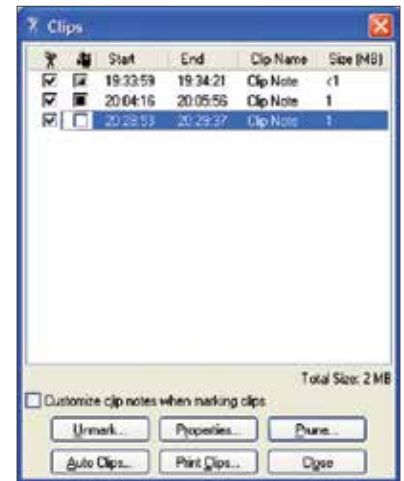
Clips

|  |  | Start | End | Clip Name | Size (MB) |
|---|---|---|---|---|---|
| ☑ |  | 19:33:59 | 19:34:21 | Clip Note | <1 |
| ☑ |  | 20:04:16 | 20:05:56 | Clip Note | 1 |
| ☑ |  | 20:28:53 | 20:29:37 | Clip Note | 1 |

Total Size: 2 MB

Customize clip notes when marking clips

Unmark... Properties... Prune...

Auto Clips... Print Clips... Close